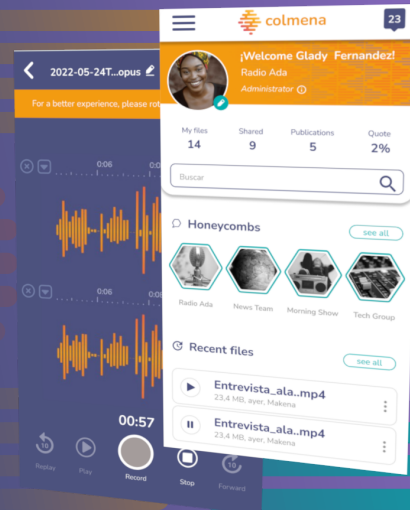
2022-05-24T...opus

For a better experience, please rot

0:06
0:06

00:57

Replay
Play
Record
Stop
Forward

colmena
23

¡Welcome Glady Fernandez!
Radio Ada
Administrator

| My files | Shared | Publications | Quote |
|---|---|---|---|
| 14 | 9 | 5 | 2% |

Buscar

Honeycombs
see all

Radio Ada
News Team
Morning Show
Tech Group

Recent files
see all

Entrevista_ala..mp4
23,4 MB, ayer, Makena

Entrevista_ala..mp4
23,4 MB, ayer, Makena